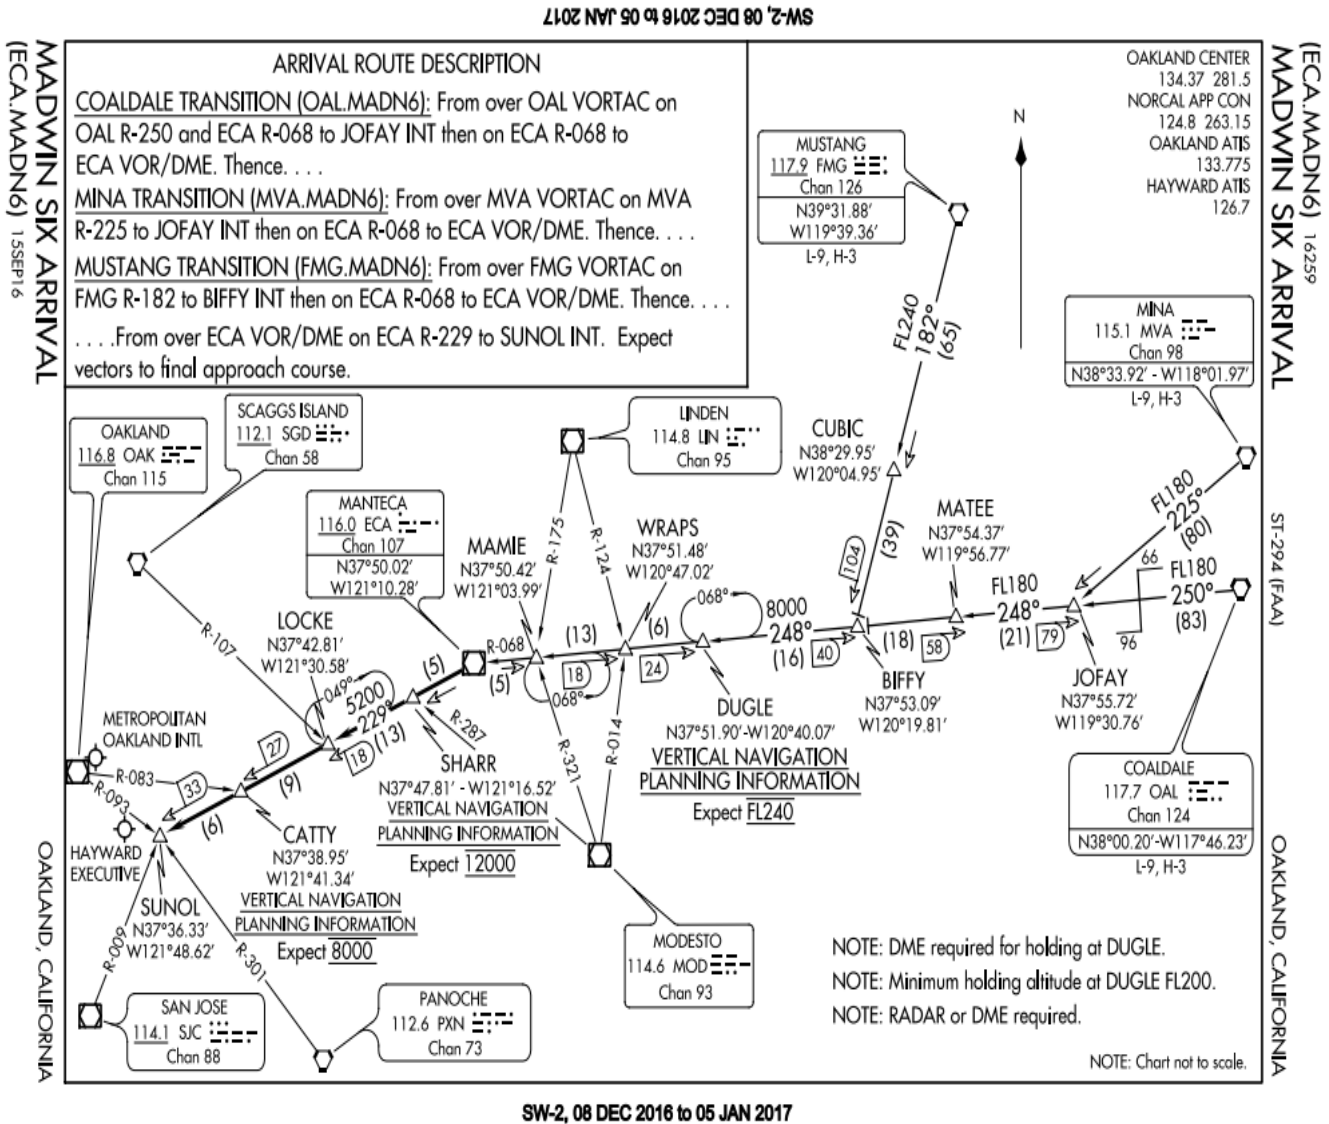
SW-2, 08 DEC 2016 to 05 JAN 2017

MADWIN SIX ARRIVAL
(ECA.MADN6) 15SEP16

ARRIVAL ROUTE DESCRIPTION
COALDALE TRANSITION (OAL.MADN6): From over OAL VORTAC on OAL R-250 and ECA R-068 to JOFAY INT then on ECA R-068 to ECA VOR/DME. Thence. . . .
MINA TRANSITION (MVA.MADN6): From over MVA VORTAC on MVA R-225 to JOFAY INT then on ECA R-068 to ECA VOR/DME. Thence. . . .
MUSTANG TRANSITION (FMG.MADN6): From over FMG VORTAC on FMG R-182 to BIFFY INT then on ECA R-068 to ECA VOR/DME. Thence. . . .
. . . .From over ECA VOR/DME on ECA R-229 to SUNOL INT. Expect vectors to final approach course.

OAKLAND CENTER
134.37 281.5
NORCAL APP CON
124.8 263.15
OAKLAND ATIS
133.775
HAYWARD ATIS
126.7

MADWIN SIX ARRIVAL
(ECA.MADN6) 16259

N

MUSTANG
117.9 FMG
Chan 126
N39°31.88'
W119°39.36'
L-9, H-3

FL240
182°
(65)

MINA
115.1 MVA
Chan 98
N38°33.92' - W118°01.97'
L-9, H-3

OAKLAND
116.8 OAK
Chan 115

SCAGGS ISLAND
112.1 SGD
Chan 58

LINDEN
114.8 LIN
Chan 95

CUBIC
N38°29.95'
W120°04.95'

MANTECA
116.0 ECA
Chan 107
N37°50.02'
W121°10.28'

MAMIE
N37°50.42'
W121°03.99'

WRAPS
N37°51.48'
W120°47.02'

R-175
R-124

MATEE
N37°54.37'
W119°56.77'

FL180
225°
(80)

ST-294 (FAA)

(104)
(39)

068°
8000
248°
(16)
40

FL180
248°
(21)
79
66
FL180
250°
(83)
96

(18)
58

LOCKE
N37°42.81'
W121°30.58'

R-107

R-068
(13)
(6)
(5)
(5)
18
24
068°
049°
5200
229°
(13)
18
R-287

BIFFY
N37°53.09'
W120°19.81'

JOFAY
N37°55.72'
W119°30.76'

DUGLE
N37°51.90'-W120°40.07'
VERTICAL NAVIGATION PLANNING INFORMATION
Expect FL240

METROPOLITAN OAKLAND INTL

R-083
R-093
27
33
(9)
(6)

SHARR
N37°47.81' - W121°16.52'
VERTICAL NAVIGATION PLANNING INFORMATION
Expect 12000

R-014
R-321

COALDALE
117.7 OAL
Chan 124
N38°00.20'-W117°46.23'
L-9, H-3

HAYWARD EXECUTIVE

CATTY
N37°38.95'
W121°41.34'
VERTICAL NAVIGATION PLANNING INFORMATION
Expect 8000

SUNOL
N37°36.33'
W121°48.62'

R-009
R-301

OAKLAND, CALIFORNIA

MODESTO
114.6 MOD
Chan 93

NOTE: DME required for holding at DUGLE.
NOTE: Minimum holding altitude at DUGLE FL200.
NOTE: RADAR or DME required.

SAN JOSE
114.1 SJC
Chan 88

PANOCHE
112.6 PXN
Chan 73

NOTE: Chart not to scale.

OAKLAND, CALIFORNIA

SW-2, 08 DEC 2016 to 05 JAN 2017